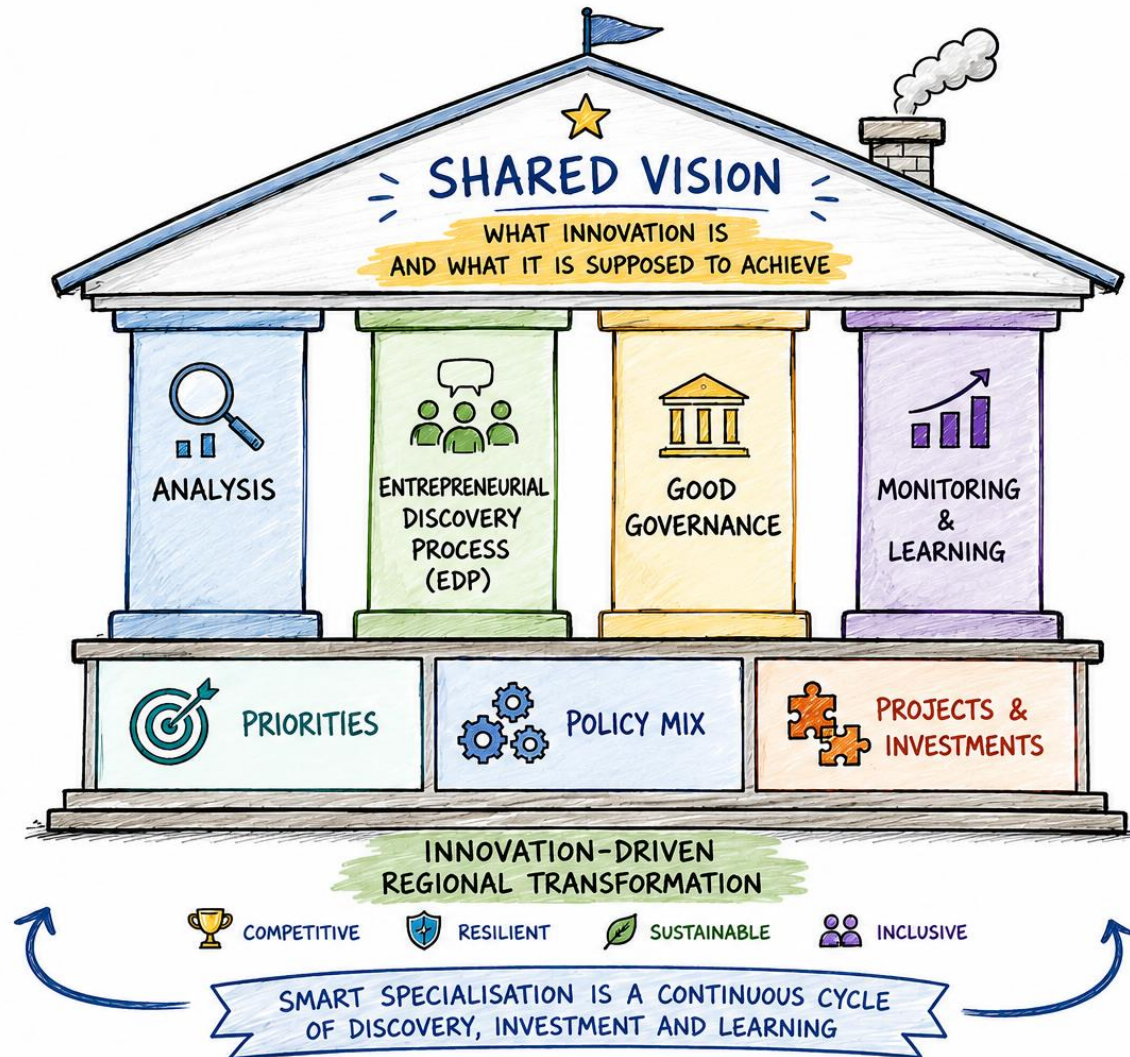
SHARED VISION

WHAT INNOVATION IS AND WHAT IT IS SUPPOSED TO ACHIEVE

ANALYSIS

ENTREPRENEURIAL DISCOVERY PROCESS (EDP)

GOOD GOVERNANCE

MONITORING & LEARNING

PRIORITIES

POLICY MIX

PROJECTS & INVESTMENTS

INNOVATION-DRIVEN REGIONAL TRANSFORMATION

COMPETITIVE RESILIENT SUSTAINABLE INCLUSIVE

SMART SPECIALISATION IS A CONTINUOUS CYCLE OF DISCOVERY, INVESTMENT AND LEARNING